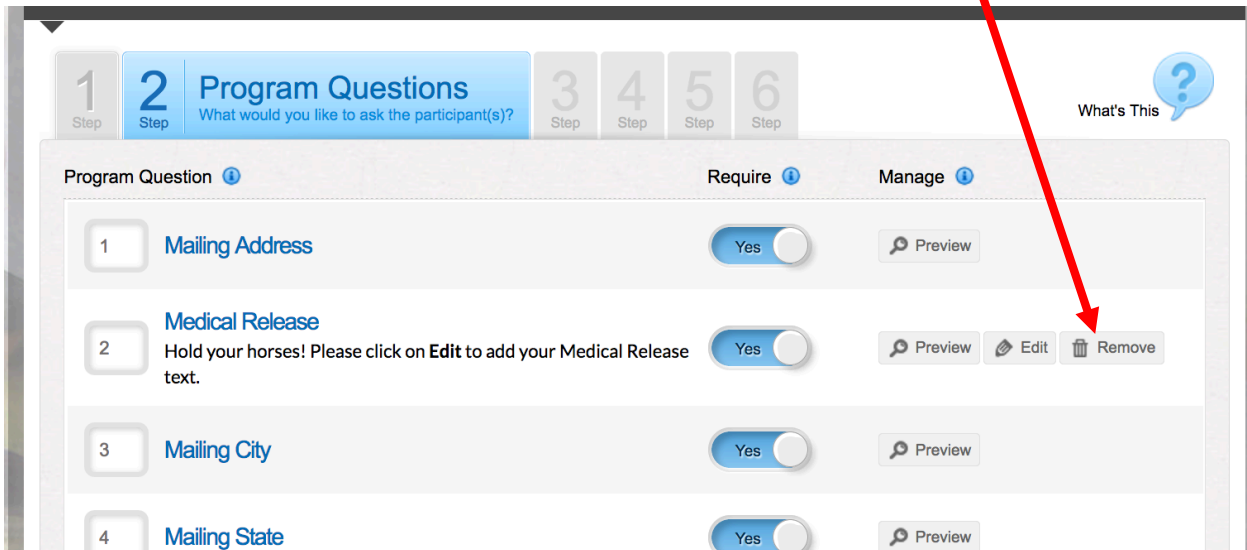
1 Step

2 Step

Program Questions
What would you like to ask the participant(s)?

3 Step

4 Step

5 Step

6 Step

What's This

?

| Program Question | Require | Manage |
|---|---|---|
| 1 Mailing Address | Yes | Preview |
| 2 Medical Release<br>Hold your horses! Please click on **Edit** to add your Medical Release text. | Yes | Preview Edit Remove |
| 3 Mailing City | Yes | Preview |
| 4 Mailing State | Yes | Preview |